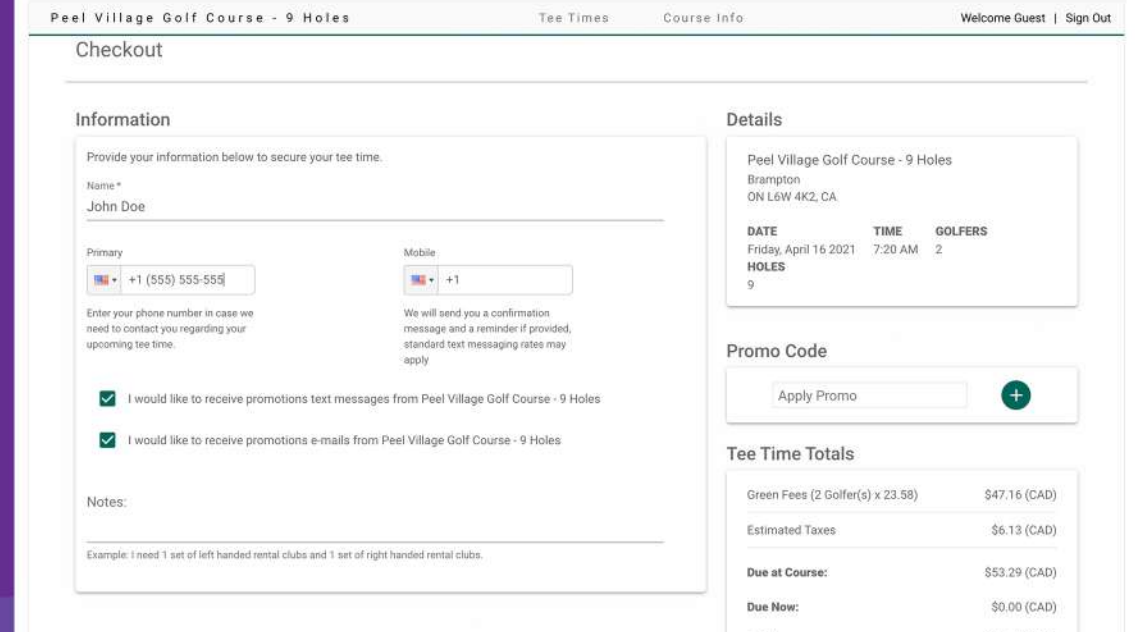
Peel Village Golf Course - 9 Holes

Tee Times

Course Info

Welcome Guest | Sign Out

Checkout

Information

Provide your information below to secure your tee time.

Name *

John Doe

Primary

+1 (555) 555-555

Enter your phone number in case we need to contact you regarding your upcoming tee time.

Mobile

+1

We will send you a confirmation message and a reminder if provided, standard text messaging rates may apply

I would like to receive promotions text messages from Peel Village Golf Course - 9 Holes

I would like to receive promotions e-mails from Peel Village Golf Course - 9 Holes

Notes:

Example: I need 1 set of left handed rental clubs and 1 set of right handed rental clubs.

Details

Peel Village Golf Course - 9 Holes

Brampton

ON L6W 4K2, CA

| DATE | TIME | GOLFERS |
|---|---|---|
| Friday, April 16 2021 | 7:20 AM | 2 |

HOLES

9

Promo Code

Apply Promo

Tee Time Totals

| | |
|---|---|
| Green Fees (2 Golfer(s) x 23.58) | $47.16 (CAD) |
| Estimated Taxes | $6.13 (CAD) |
| Due at Course: | $53.29 (CAD) |
| Due Now: | $0.00 (CAD) |